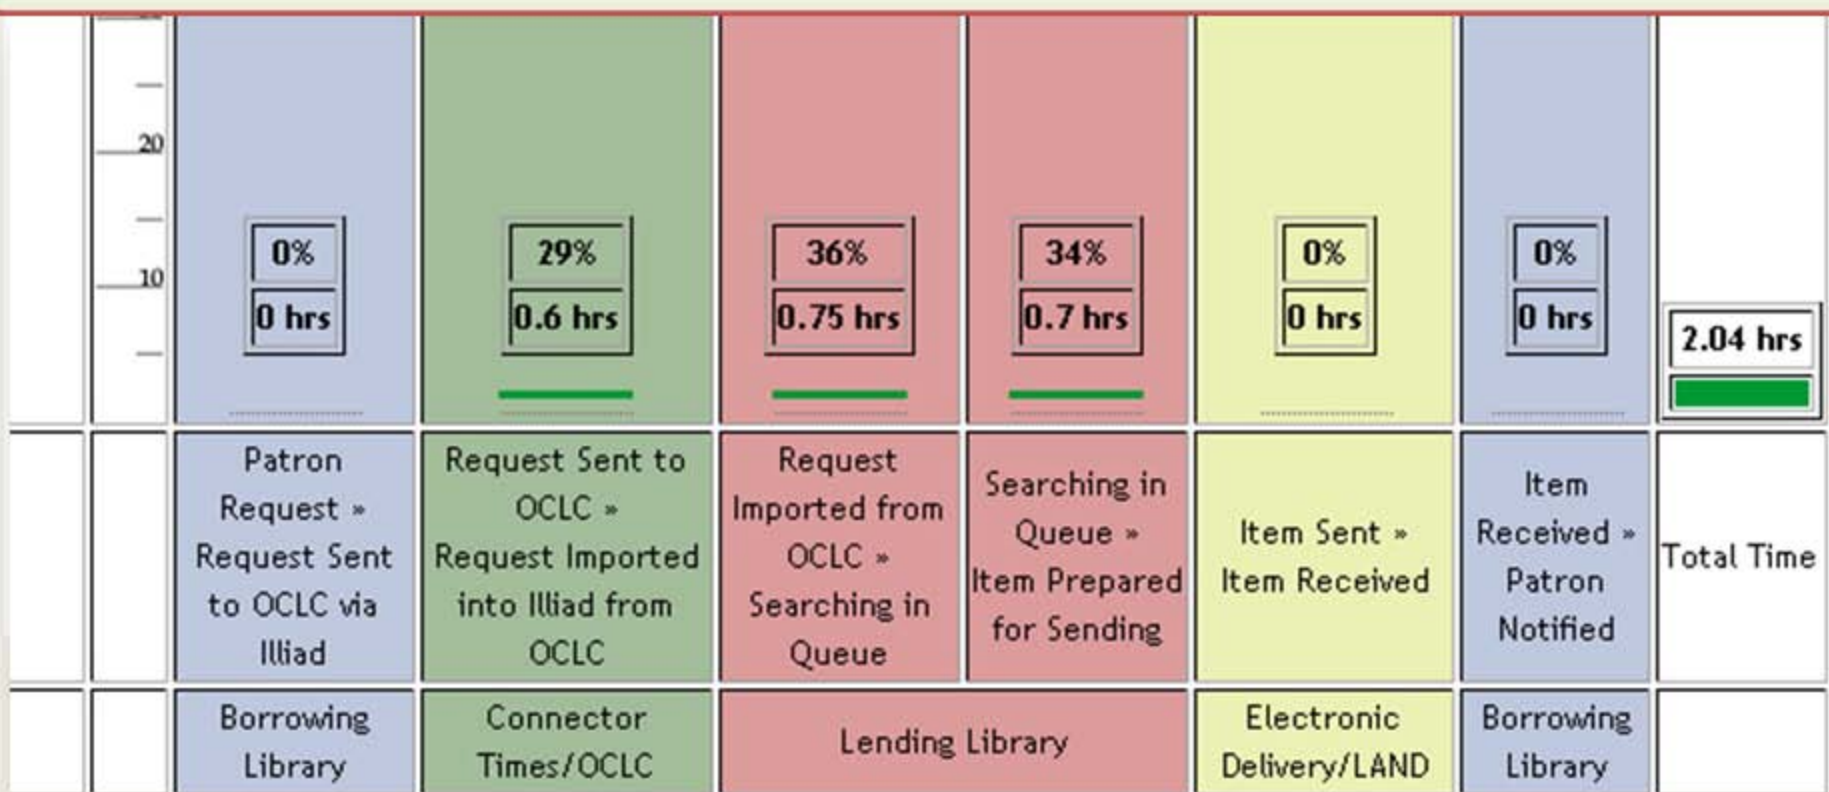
20

10

| | | | | | | | | |
|---|---|---|---|---|---|---|---|---|
| | | 0% 0 hrs | 29% 0.6 hrs | 36% 0.75 hrs | 34% 0.7 hrs | 0% 0 hrs | 0% 0 hrs | 2.04 hrs |
| | | Patron Request » Request Sent to OCLC via Illiad | Request Sent to OCLC » Request Imported into Illiad from OCLC | Request Imported from OCLC » Searching in Queue | Searching in Queue » Item Prepared for Sending | Item Sent » Item Received | Item Received » Patron Notified | Total Time |
| | | Borrowing Library | Connector Times/OCLC | Lending Library | | Electronic Delivery/LAND | Borrowing Library | |